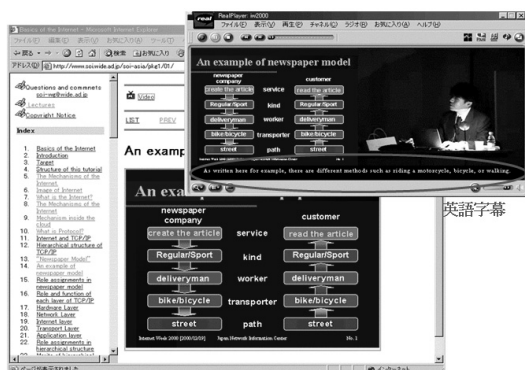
Basics of the Internet - Microsoft Internet Explorer
ファイル(F) 編集(E) 表示(V) お気に入り(A) ツール(T) ヘルプ(H)
戻る 検索 お気に入り
アドレス(D) http://www.soi.wide.ad.jp/soi-asia/pkg1/01/

Questions and comments soi-net@wide.ad.jp
Lectures
Copyright Notice

Index

1. Basics of the Internet
2. Introduction
3. Target
4. Structure of this tutorial
5. The Mechanisms of the Internet
6. Image of Internet
7. What is the Internet?
8. The Mechanisms of the Internet
9. Mechanism inside the cloud
10. What is Protocol?
11. Internet and TCP/IP
12. Hierarchical structure of TCP/IP
13. "Newspaper Model"
14. An example of newspaper model
15. Role assignments in newspaper model
16. Role and function of each layer at TCP/IP
17. Hardware Layer
18. Network Layer
19. Internet layer
20. Transport Layer
21. Application layer
22. Role assignments in hierarchical structure
23. Merits of hierarchical

Video

LIST PREV

An example

An example of newspaper model

newspaper company | customer
create the article | service | read the article
Regular/Sport | kind | Regular/Sport
deliveryman | worker | deliveryman
bike/bicycle | transporter | bike/bicycle
street | path | street

Internet Week 2000 (2000/12/19) Japan Network Information Center No. 1

RealPlayer: ie2000
ファイル(F) 表示(V) 再生(P) チャネル(L) ラジオ(R) お気に入り(A) ヘルプ(H)

An example of newspaper model

newspaper company | customer
create the article | service | read the article
Regular/Sport | kind | Regular/Sport
deliveryman | worker | deliveryman
bike/bicycle | transporter | bike/bicycle
street | path | street

As written here for example, there are different methods such as riding a motorcycle, bicycle, or walking.

英語字幕

ページが表示されました
インターネット